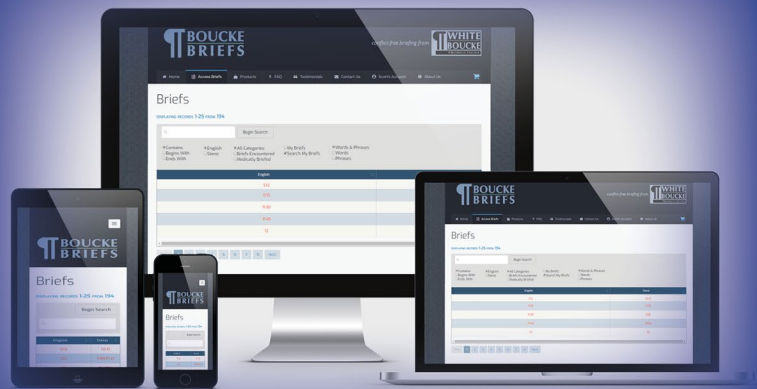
BOUCKE BRIEFS

conflict-free briefing from WHITE BOUCKE

Home Access Briefs Products FAQ Testimonials Contact Us Boucke Account About Us

Briefs

DISPLAYING RECORDS 1-25 FROM 194

Begin Search

Contains
Begins With
Ends With

English
Steno

All Categories
Briefs Encountered
Medically Briefed

My Briefs
Search My Briefs

Words & Phrases
Words
Phrases

English

Next

BOUCKE BRIEFS

Briefs

DISPLAYING RECORDS 1-25 FROM 194

Begin Search

English Steno

BOUCKE BRIEFS

Briefs

BOUCKE BRIEFS

WHITE BOUCKE

Briefs

DISPLAYING RECORDS 1-25 FROM 194

Begin Search

English Steno